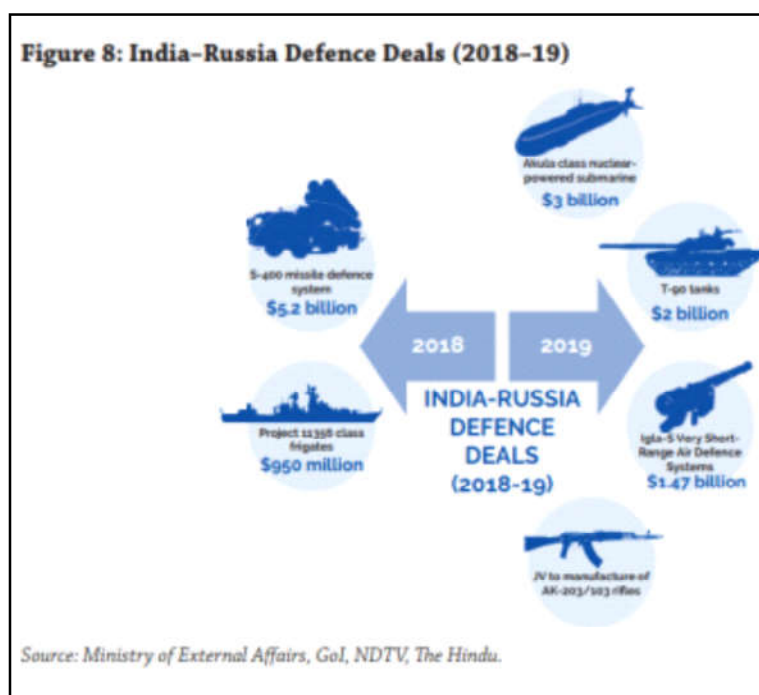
Figure 8: India–Russia Defence Deals (2018–19)

S-400 missile defence system
$5.2 billion

Project 11356 class frigates
$950 million

2018

2019

INDIA-RUSSIA DEFENCE DEALS (2018-19)

Akula class nuclear-powered submarine
$3 billion

T-90 tanks
$2 billion

Igla-S Very Short-Range Air Defence Systems
$1.47 billion

JV to manufacture of AK-203/103 rifles

Source: Ministry of External Affairs, GoI, NDTV, The Hindu.